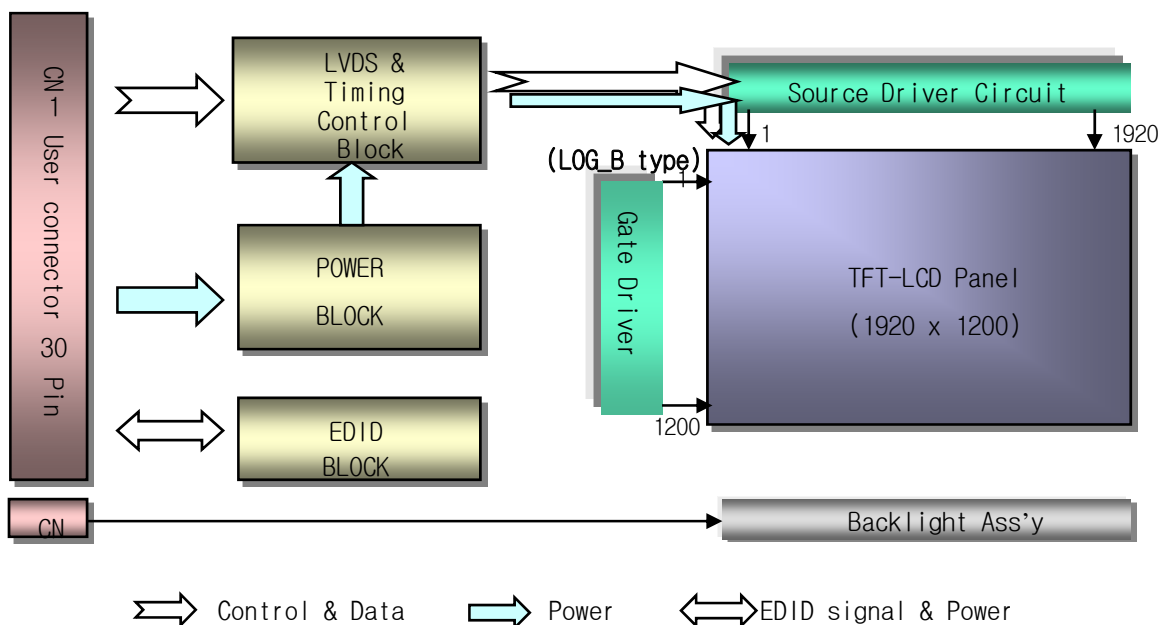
CN1 User connector 30 Pin

LVDS & Timing Control Block

POWER BLOCK

EDID BLOCK

Source Driver Circuit

1

1920

(LOG_B type)

1

Gate Driver

1200

TFT-LCD Panel

(1920 x 1200)

CN

Backlight Ass'y

Control & Data

Power

EDID signal & Power